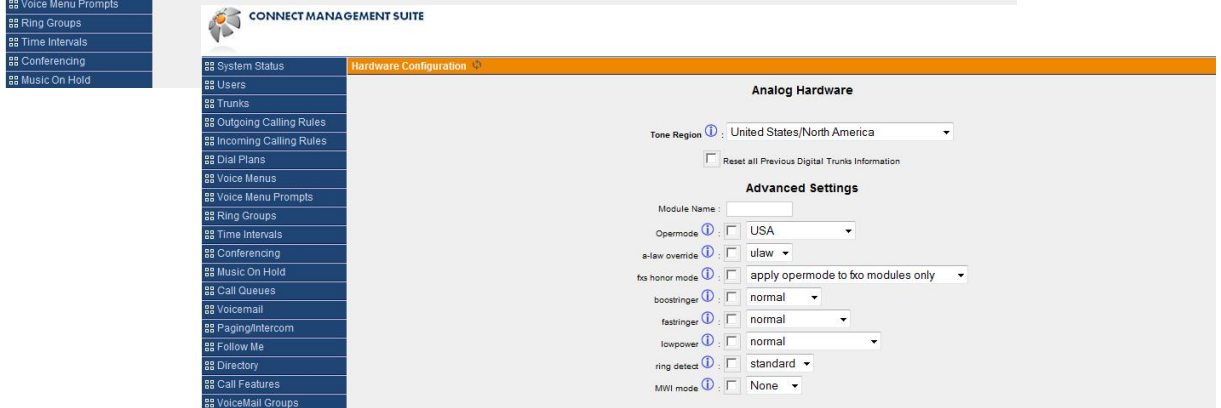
Voice Menu Prompts
Ring Groups
Time Intervals
Conferencing
Music On Hold

CONNECT MANAGEMENT SUITE

System Status
Users
Trunks
Outgoing Calling Rules
Incoming Calling Rules
Dial Plans
Voice Menus
Voice Menu Prompts
Ring Groups
Time Intervals
Conferencing
Music On Hold
Call Queues
Voicemail
Paging/Intercom
Follow Me
Directory
Call Features
VoiceMail Groups

Hardware Configuration

Analog Hardware

Tone Region : United States/North America

Reset all Previous Digital Trunks Information

Advanced Settings

Module Name :

Opermode : USA

a-law override : ulaw

fxs honor mode : apply opermode to fxo modules only

boostringer : normal

fastringer : normal

lowpower : normal

ring detect : standard

MWI mode : None